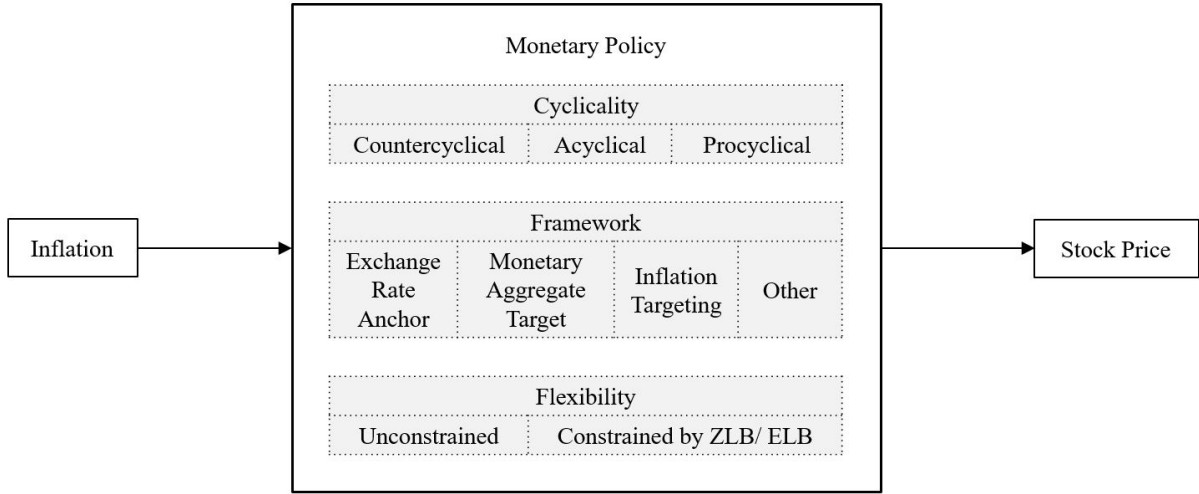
Inflation

Monetary Policy

Cyclicality

Countercyclical | Acyclical | Procyclical

Framework

Exchange Rate Anchor | Monetary Aggregate Target | Inflation Targeting | Other

Flexibility

Unconstrained | Constrained by ZLB/ ELB

Stock Price